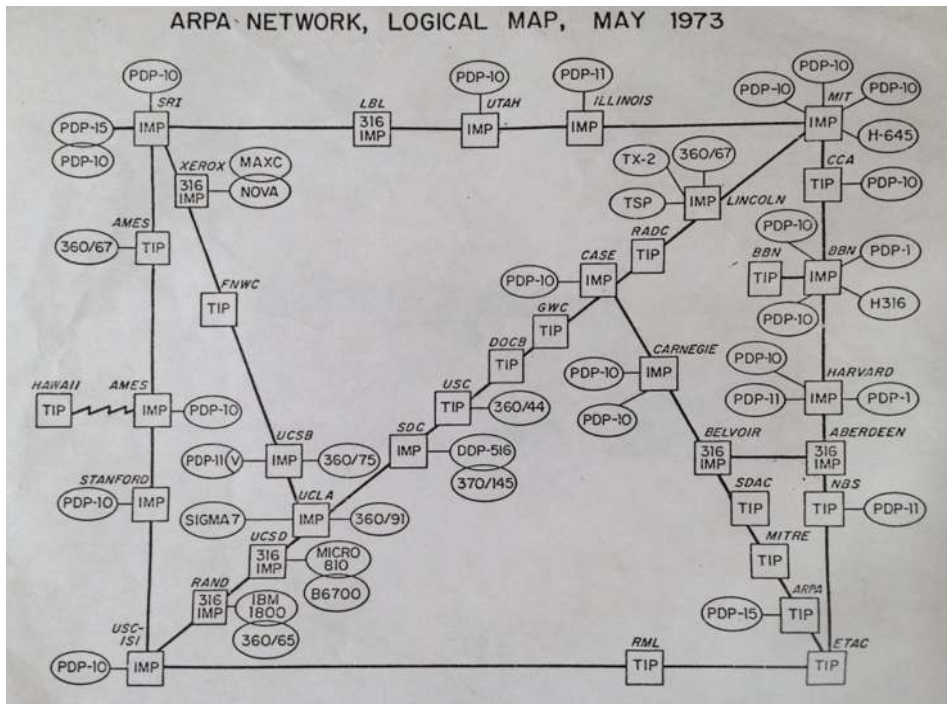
ARPA NETWORK, LOGICAL MAP, MAY 1973

PDP-10
SRI
PDP-15
IMP
PDP-10
LBL
316 IMP
PDP-10
UTAH
IMP
PDP-11
ILLINOIS
IMP
PDP-10
PDP-10
PDP-10
MIT
IMP
H-645
XEROX
316 IMP
MAXC
NOVA
TX-2
360/67
TSP
IMP
LINCOLN
CCA
TIP
PDP-10
AMES
360/67
TIP
RADC
TIP
PDP-10
BBN
TIP
BBN
IMP
PDP-1
H316
PDP-10
FNWC
TIP
PDP-10
CASE
IMP
GWC
TIP
DOCB
TIP
CARNEGIE
PDP-10
IMP
PDP-10
PDP-10
HARVARD
PDP-11
IMP
PDP-1
HAWAII
TIP
AMES
IMP
PDP-10
USC
TIP
360/44
SDC
IMP
DDP-516
370/145
BELVOIR
316 IMP
ABERDEEN
316 IMP
UCSB
PDP-11(V)
IMP
360/75
STANFORD
PDP-10
IMP
UCLA
SIGMA 7
IMP
360/91
UCSD
316 IMP
MICRO 810
B6700
SDAC
TIP
NBS
TIP
PDP-11
MITRE
TIP
RAND
316 IMP
IBM 1800
360/65
ARPA
PDP-15
TIP
USC-ISI
PDP-10
IMP
RML
TIP
ETAC
TIP